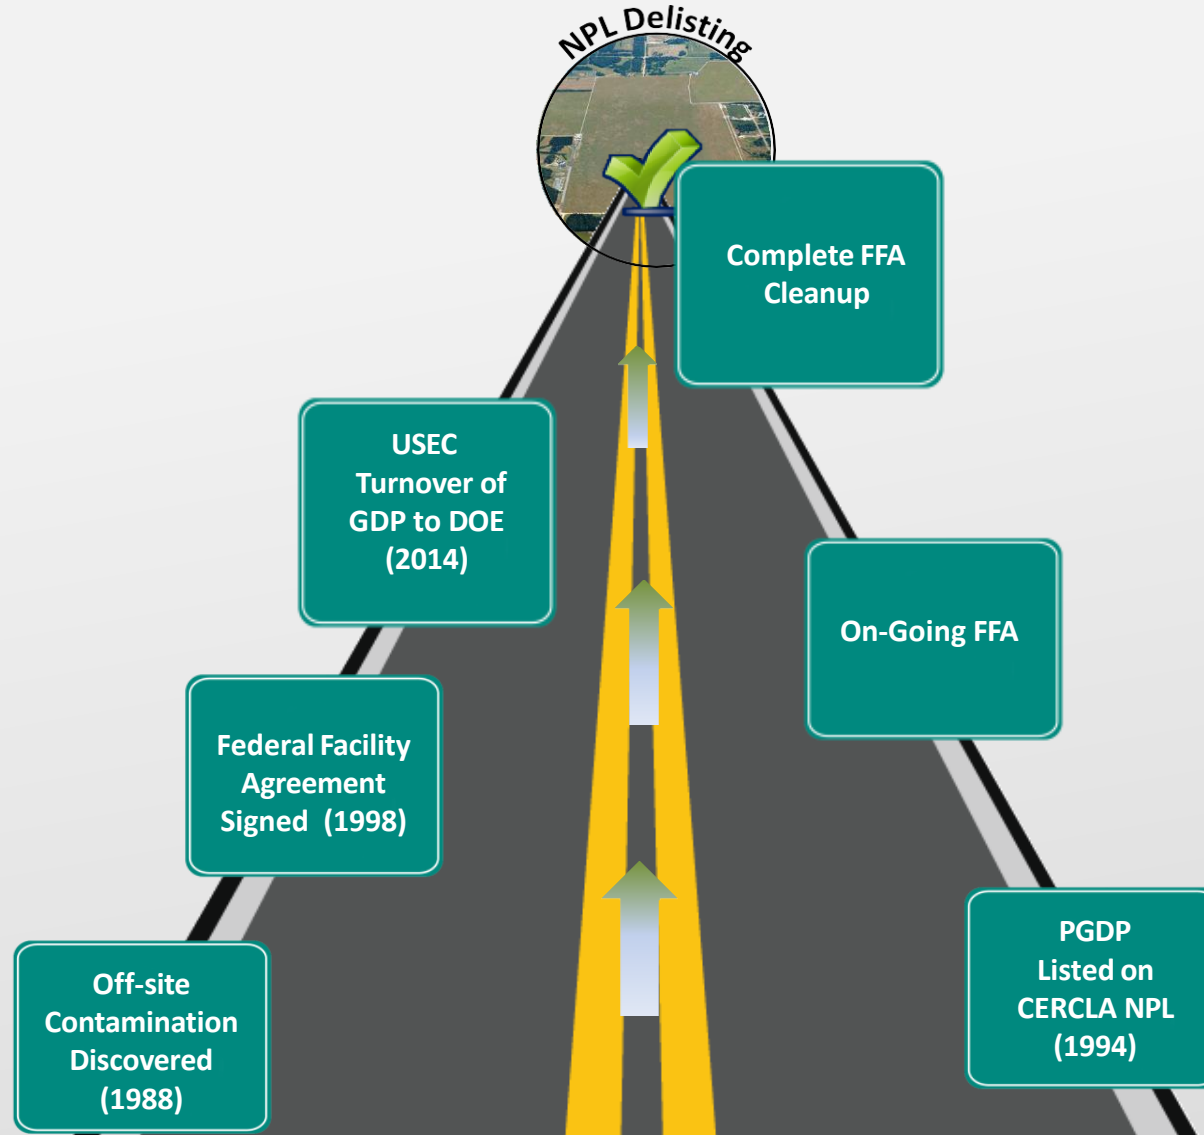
NPL Delisting

Off-site Contamination Discovered (1988)

PGDP Listed on CERCLA NPL (1994)

Federal Facility Agreement Signed (1998)

On-Going FFA

USEC Turnover of GDP to DOE (2014)

Complete FFA Cleanup